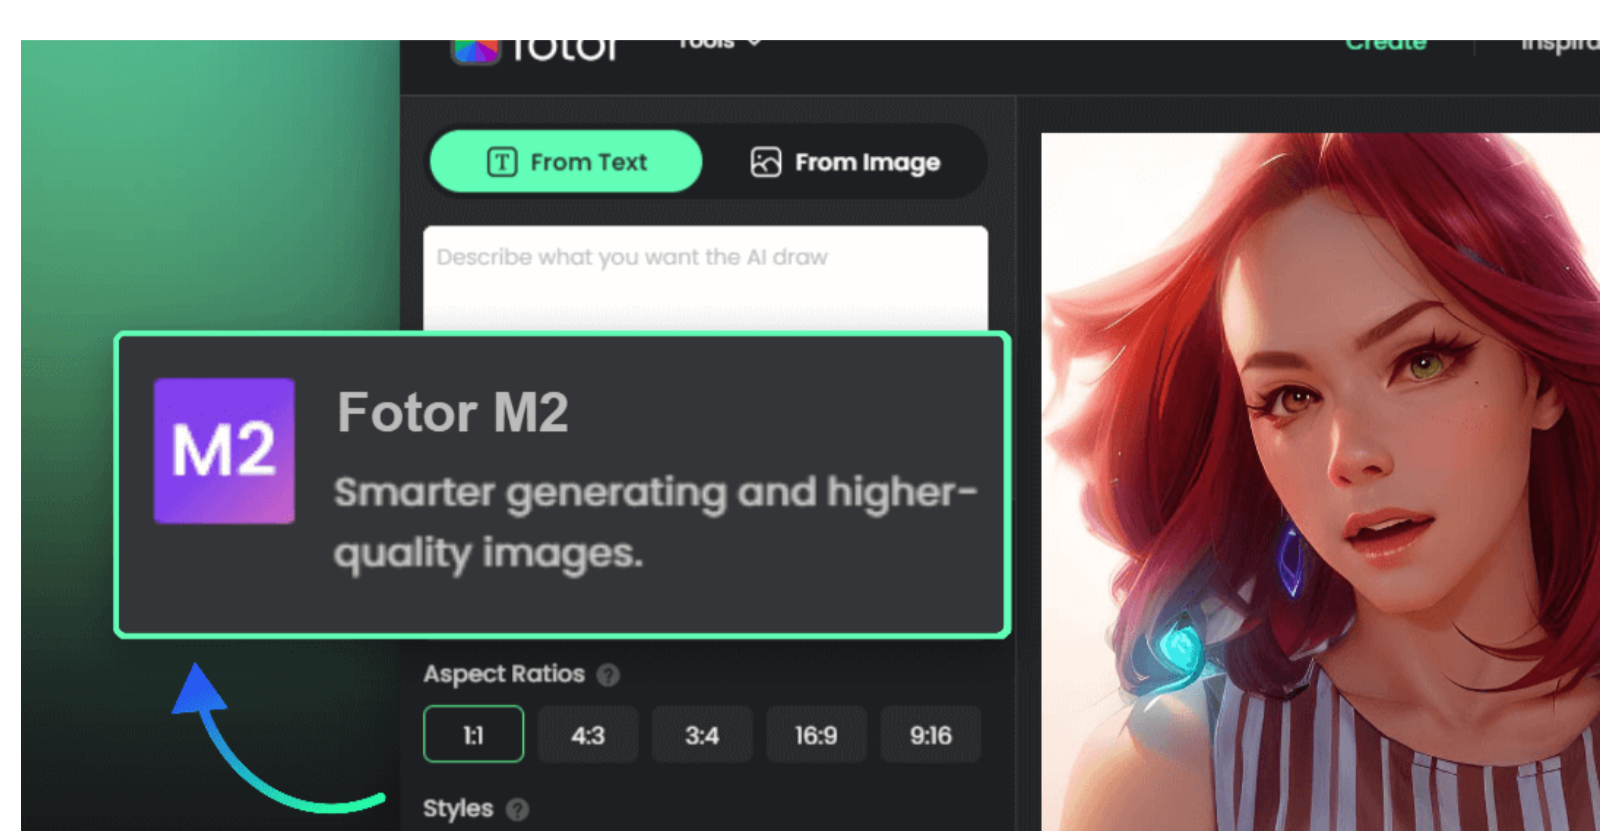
fotor Tools Create Inspira

From Text From Image

Describe what you want the AI draw

M2

Fotor M2

Smarter generating and higher-quality images.

Aspect Ratios

| 1:1 | 4:3 | 3:4 | 16:9 | 9:16 |
|---|---|---|---|---|

Styles